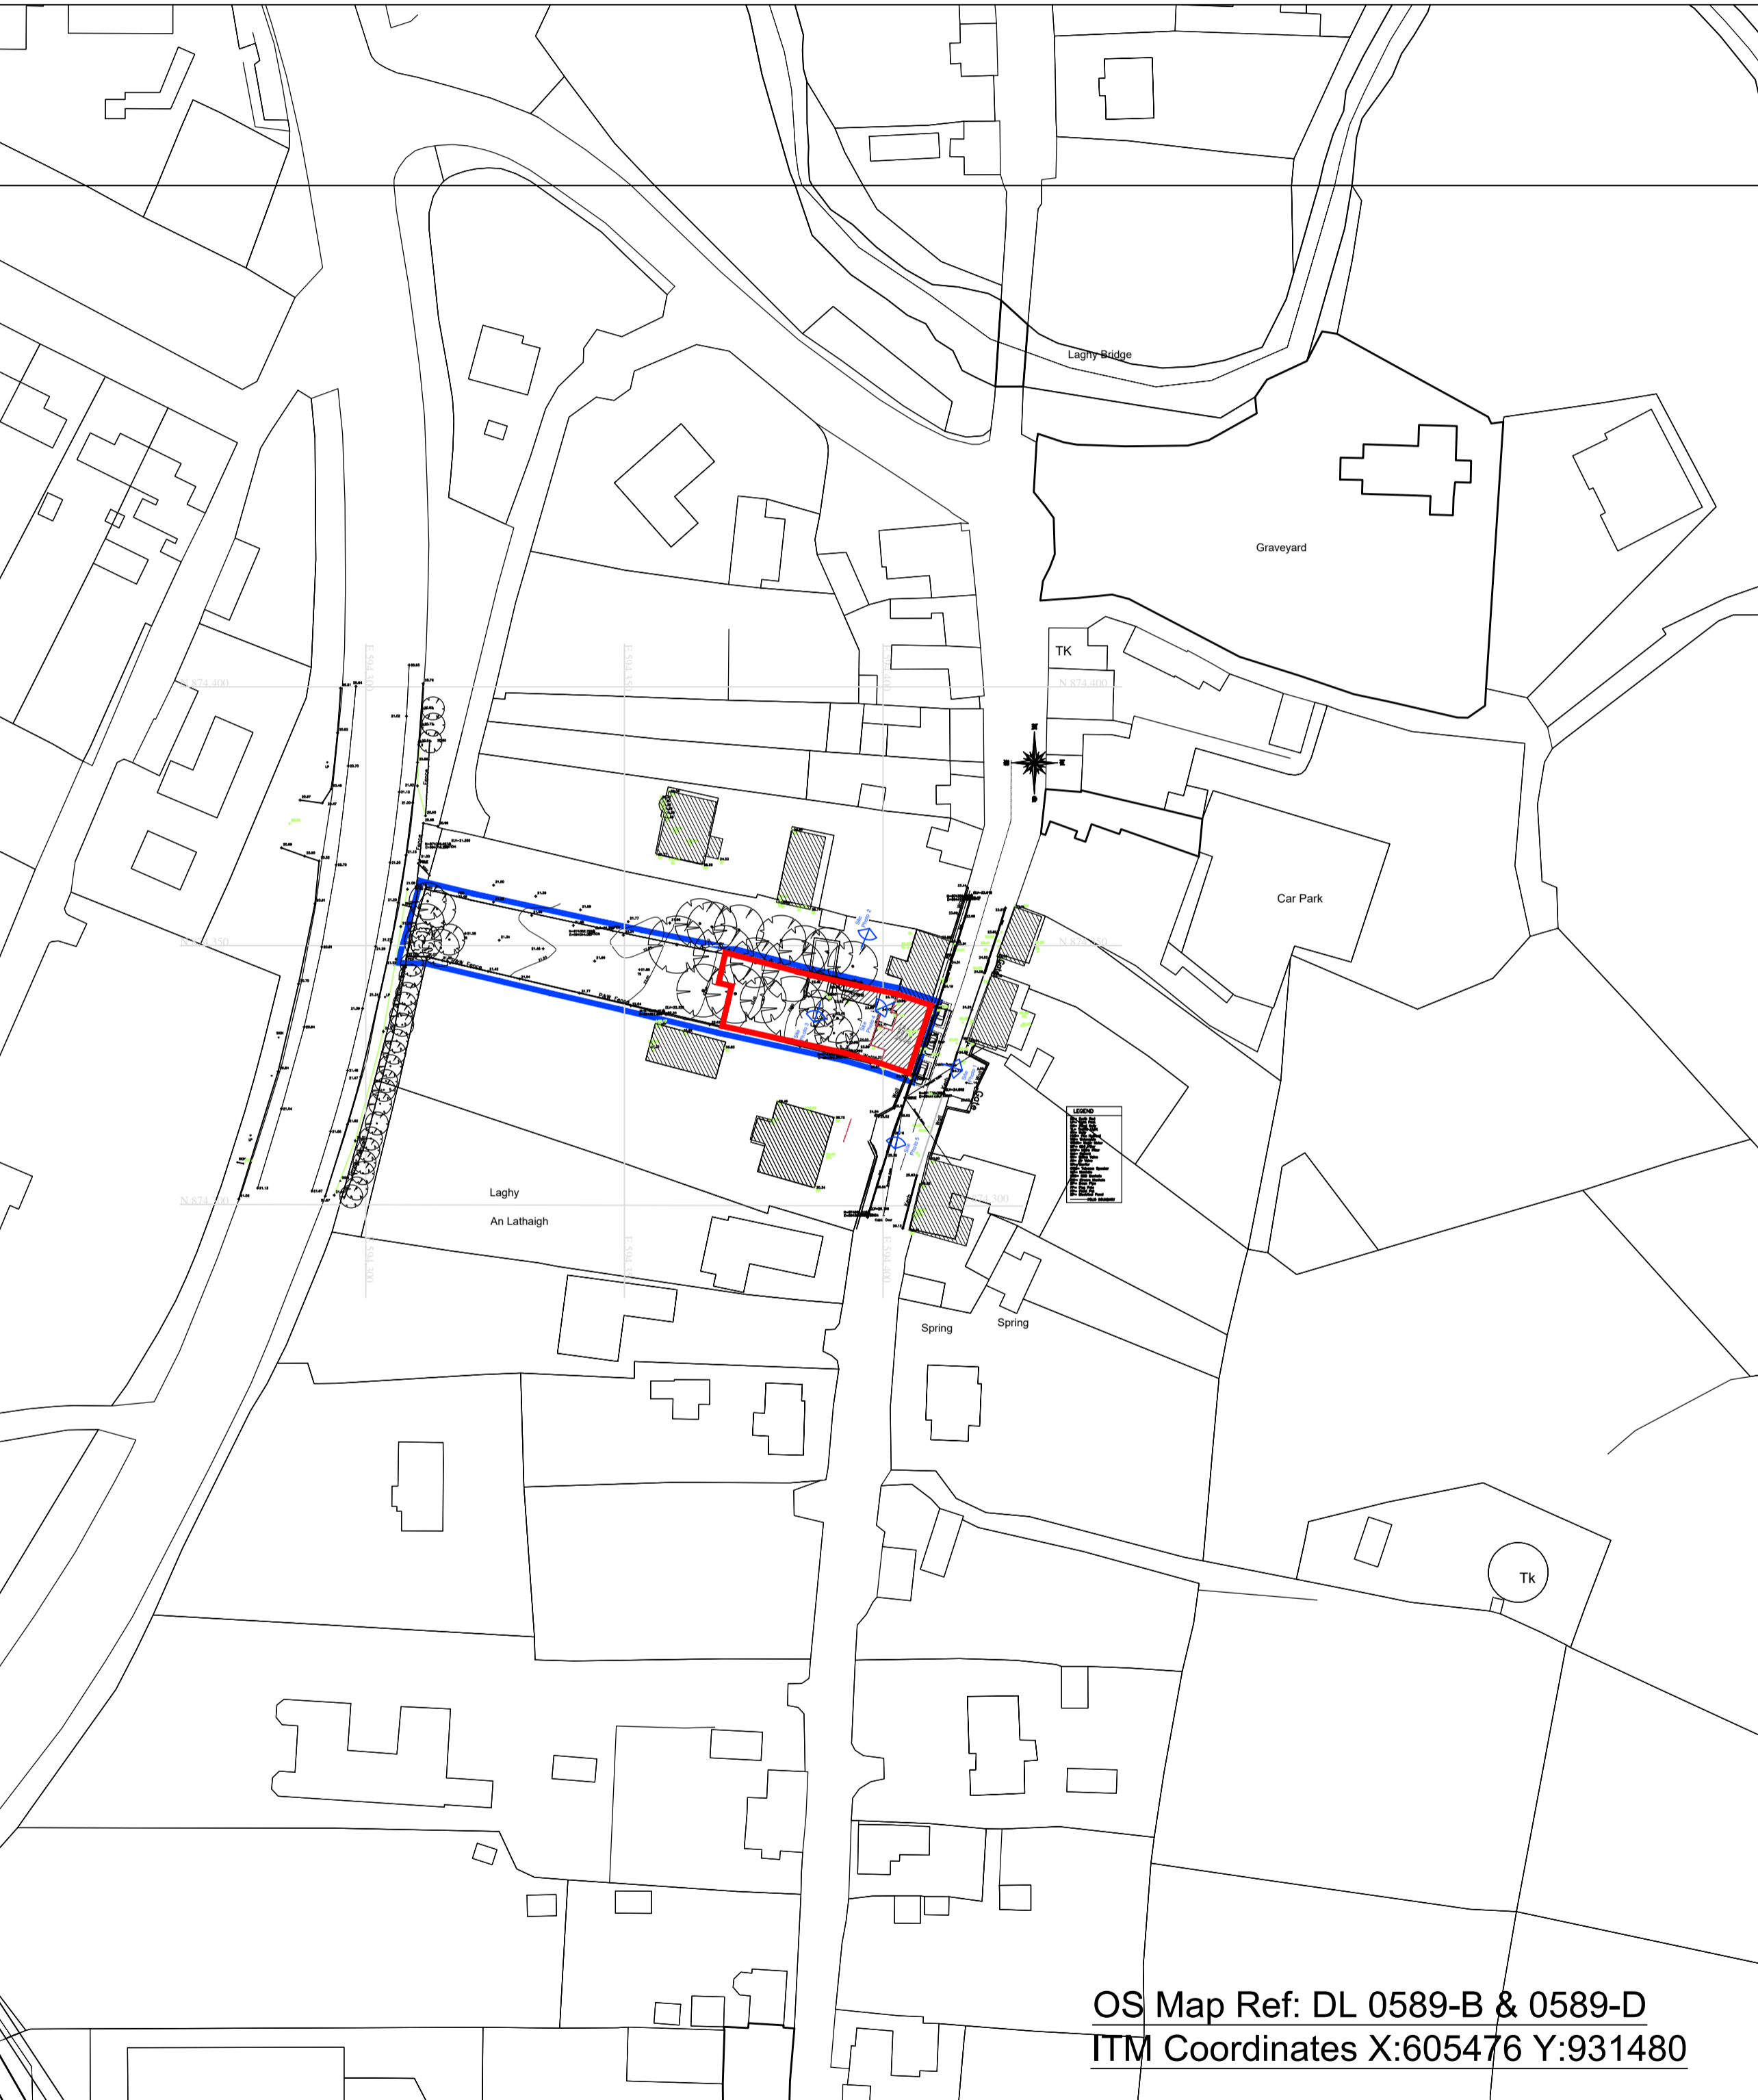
Laghy Bridge

Graveyard

TK

N 874.400

N 874.400

Car Park

N 874.350

N 874.350

Laghy

An Lathaigh

N 874.300

E 593.300

E 593.350

E 593.400

Spring

Spring

Tk

LEGEND

OS Map Ref: DL 0589-B & 0589-D
ITM Coordinates X:605476 Y:931480